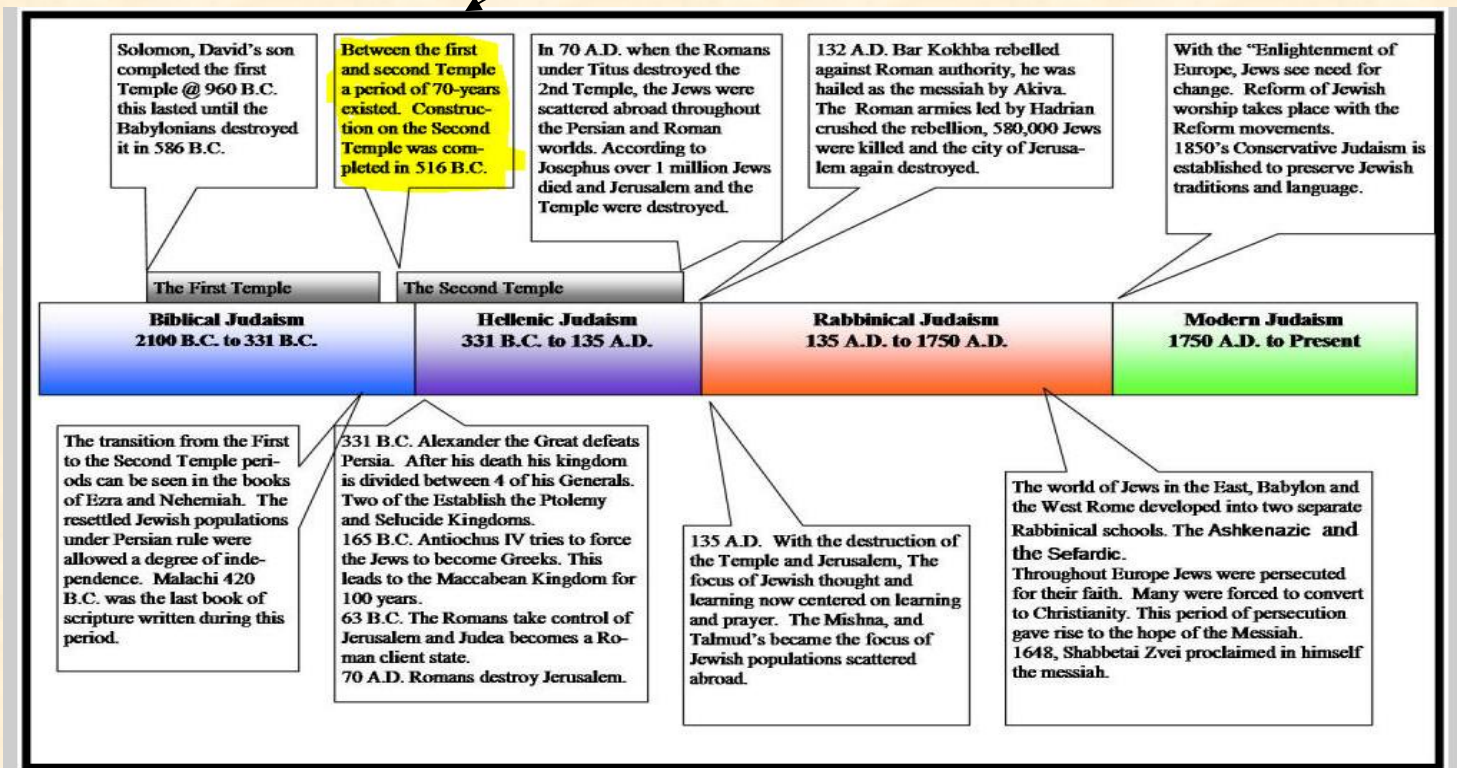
Solomon, David's son completed the first Temple @ 960 B.C. this lasted until the Babylonians destroyed it in 586 B.C.

Between the first and second Temple a period of 70-years existed. Construction on the Second Temple was completed in 516 B.C.

In 70 A.D. when the Romans under Titus destroyed the 2nd Temple, the Jews were scattered abroad throughout the Persian and Roman worlds. According to Josephus over 1 million Jews died and Jerusalem and the Temple were destroyed.

132 A.D. Bar Kokhba rebelled against Roman authority, he was hailed as the messiah by Akiva. The Roman armies led by Hadrian crushed the rebellion, 580,000 Jews were killed and the city of Jerusalem again destroyed.

With the "Enlightenment of Europe, Jews see need for change. Reform of Jewish worship takes place with the Reform movements. 1850's Conservative Judaism is established to preserve Jewish traditions and language.

The First Temple

The Second Temple

| Biblical Judaism 2100 B.C. to 331 B.C. | Hellenic Judaism 331 B.C. to 135 A.D. | Rabbinical Judaism 135 A.D. to 1750 A.D. | Modern Judaism 1750 A.D. to Present |
|---|---|---|---|

The transition from the First to the Second Temple periods can be seen in the books of Ezra and Nehemiah. The resettled Jewish populations under Persian rule were allowed a degree of independence. Malachi 420 B.C. was the last book of scripture written during this period.

331 B.C. Alexander the Great defeats Persia. After his death his kingdom is divided between 4 of his Generals. Two of the Establish the Ptolemy and Selucide Kingdoms.
165 B.C. Antiochus IV tries to force the Jews to become Greeks. This leads to the Maccabean Kingdom for 100 years.
63 B.C. The Romans take control of Jerusalem and Judea becomes a Roman client state.
70 A.D. Romans destroy Jerusalem.

135 A.D. With the destruction of the Temple and Jerusalem, The focus of Jewish thought and learning now centered on learning and prayer. The Mishna, and Talmud's became the focus of Jewish populations scattered abroad.

The world of Jews in the East, Babylon and the West Rome developed into two separate Rabbinical schools. The Ashkenazic and the Sefardic.
Throughout Europe Jews were persecuted for their faith. Many were forced to convert to Christianity. This period of persecution gave rise to the hope of the Messiah.
1648, Shabbetai Zvei proclaimed in himself the messiah.